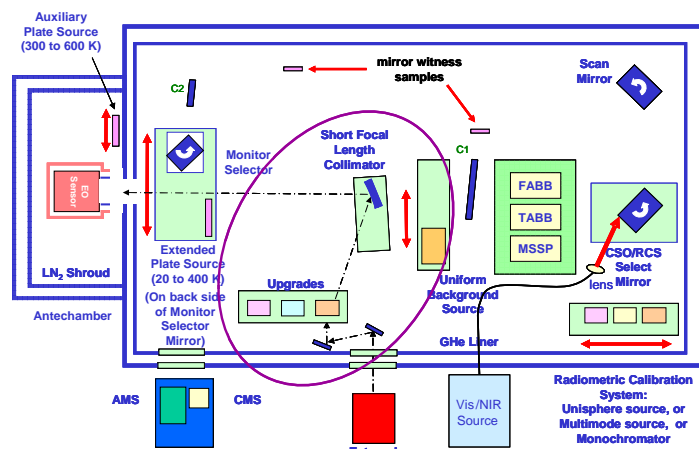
Auxiliary Plate Source (300 to 600 K)

mirror witness samples

Scan Mirror

C2

Short Focal Length Collimator

C1

Monitor Selector

EO Sensor

FABB

TABB

MSSP

Extended Plate Source (20 to 400 K)

(On back side of Monitor Selector Mirror)

Uniform Background Source

CSO/RCS Select Mirror

lens

LN$_2$ Shroud

Upgrades

Antechamber

GHe Liner

AMS

CMS

Vis/NIR Source

Radiometric Calibration System: Unisphere source, or Multimode source, or Monochromator

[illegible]